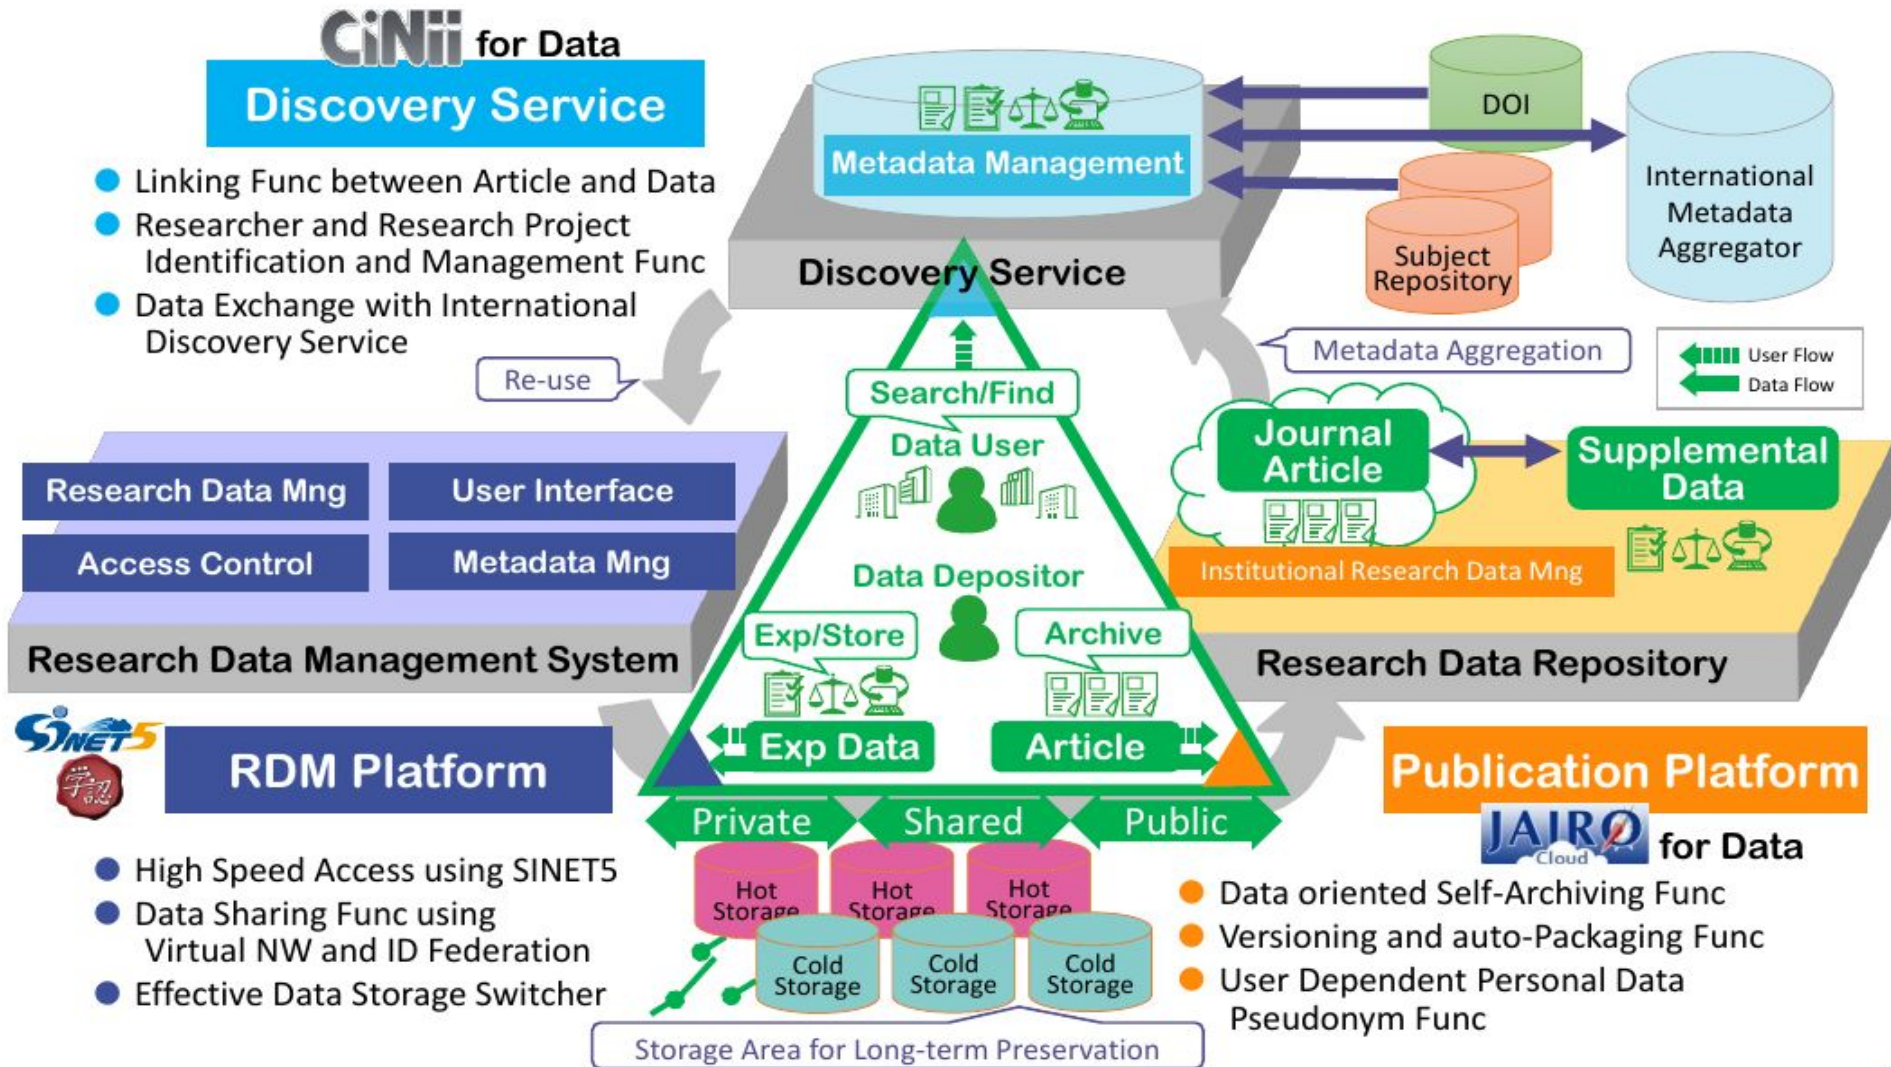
CiNii for Data
Discovery Service

Linking Func between Article and Data
Researcher and Research Project Identification and Management Func
Data Exchange with International Discovery Service

Re-use

Metadata Management

Discovery Service

DOI

International Metadata Aggregator

Subject Repository

Metadata Aggregation

User Flow
Data Flow

Research Data Mng
User Interface
Access Control
Metadata Mng

Research Data Management System

Search/Find
Data User
Data Depositor
Exp/Store
Archive
Exp Data
Article

Journal Article
Supplemental Data
Institutional Research Data Mng

Research Data Repository

SINET5
学認
RDM Platform

Private
Shared
Public

Publication Platform
JAIRO Cloud for Data

High Speed Access using SINET5
Data Sharing Func using Virtual NW and ID Federation
Effective Data Storage Switcher

Hot Storage
Hot Storage
Hot Storage
Cold Storage
Cold Storage
Cold Storage

Storage Area for Long-term Preservation

Data oriented Self-Archiving Func
Versioning and auto-Packaging Func
User Dependent Personal Data Pseudonym Func